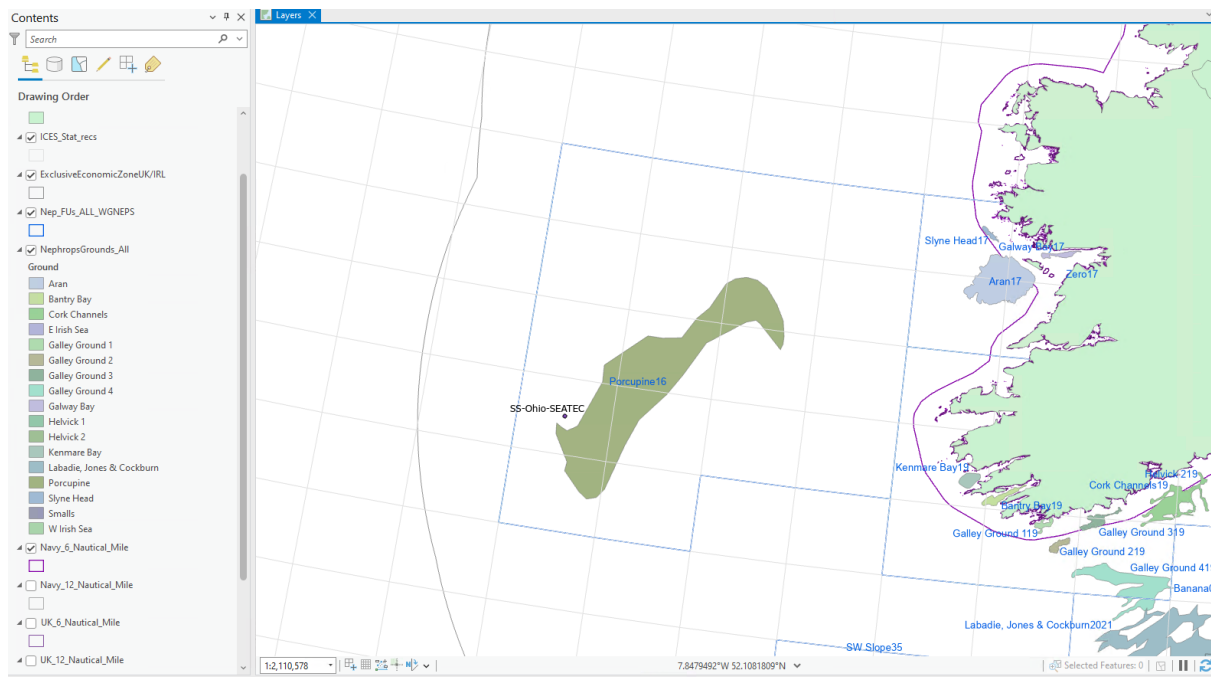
Contents

Search

Drawing Order

ICES_Stat_recs

ExclusiveEconomicZoneUK/IRL

Nep_FUs_ALL_WGNEPS

NephropsGrounds_All

Ground

Aran

Bantry Bay

Cork Channels

E Irish Sea

Galley Ground 1

Galley Ground 2

Galley Ground 3

Galley Ground 4

Galway Bay

Helvick 1

Helvick 2

Kenmare Bay

Labadie, Jones & Cockburn

Porcupine

Slyne Head

Smalls

W Irish Sea

Navy_6_Nautical_Mile

Navy_12_Nautical_Mile

UK_6_Nautical_Mile

UK_12_Nautical_Mile

Layers

Slyne Head17

Galway Bay17

Aran17

Zero17

Porcupine16

SS-Ohio-SEATEC

Kenmare Bay19

Helvick 219

Cork Channels19

Bantry Bay19

Galley Ground 119

Galley Ground 319

Galley Ground 219

Galley Ground 41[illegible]

Banana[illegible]

Labadie, Jones & Cockburn2021

SW Slope35

1:2,110,578

7.8479492°W 52.1081809°N

Selected Features: 0